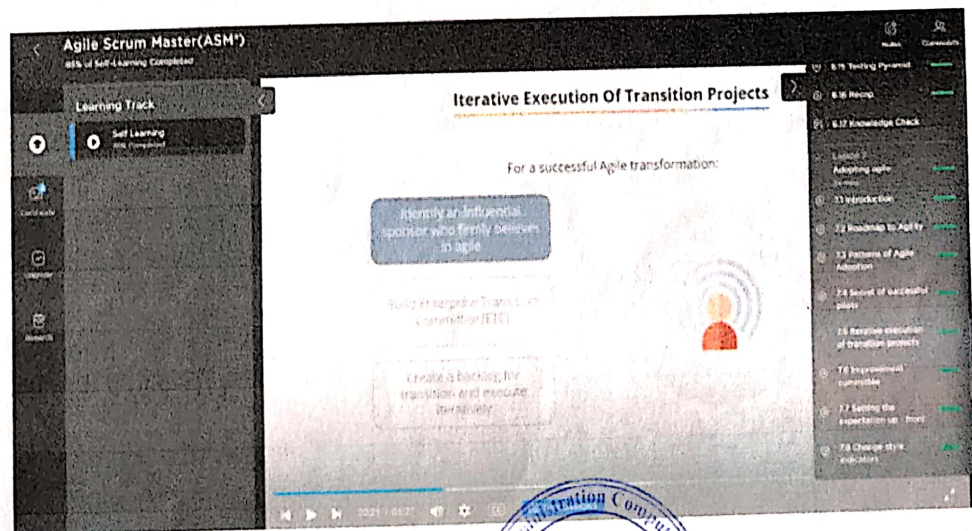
Agile Scrum Master(ASM®)
85% of Self-Learning Completed

Notes Community

Learning Track

Self Learning
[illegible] Completed

Certificate

Upgrade

Rewards

Iterative Execution Of Transition Projects

For a successful Agile transformation:

Identify an influential sponsor who firmly believes in agile

Build Enterprise Transition Committee (ETC)

Create a backlog for transition and execute iteratively

6.15 Testing Pyramid
6.16 Recap
6.17 Knowledge Check
Lesson 7
Adopting agile
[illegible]
7.1 Introduction
7.2 Roadmap to Agility
7.3 Patterns of Agile Adoption
7.4 Secret of successful pilots
7.5 Iterative execution of transition projects
7.6 Improvement communities
7.7 Setting the expectation up - front
7.8 Change style indicators

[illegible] / 01:27

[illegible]stration Comp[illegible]